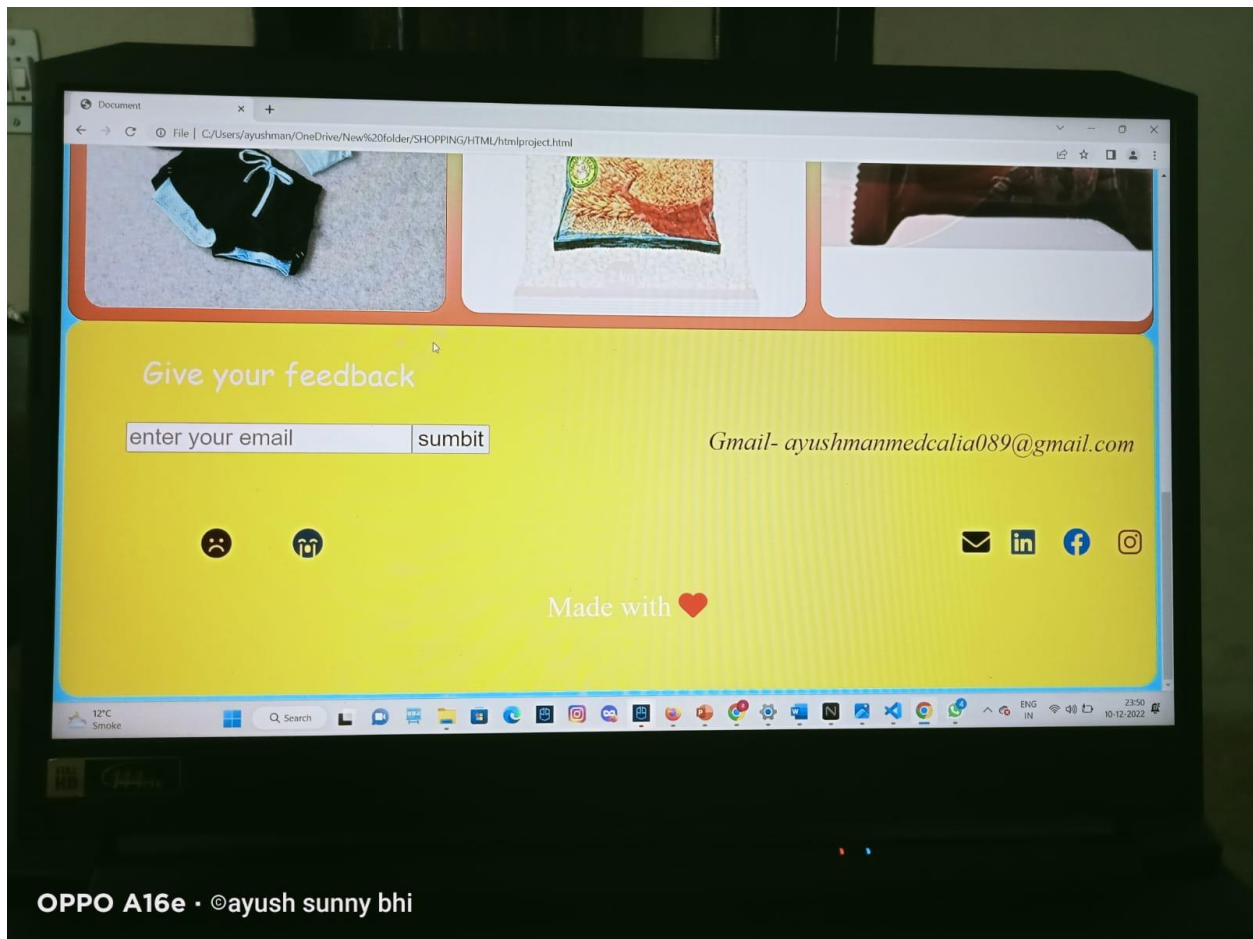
Document
File | C:/Users/ayushman/OneDrive/New%20folder/SHOPPING/HTML/htmlproject.html

Give your feedback

enter your email
sumbit

Gmail- ayushmanmedcalia089@gmail.com

Made with

12°C
Smoke
Search
ENG
IN
23:50
10-12-2022

OPPO A16e · ©ayush sunny bhi